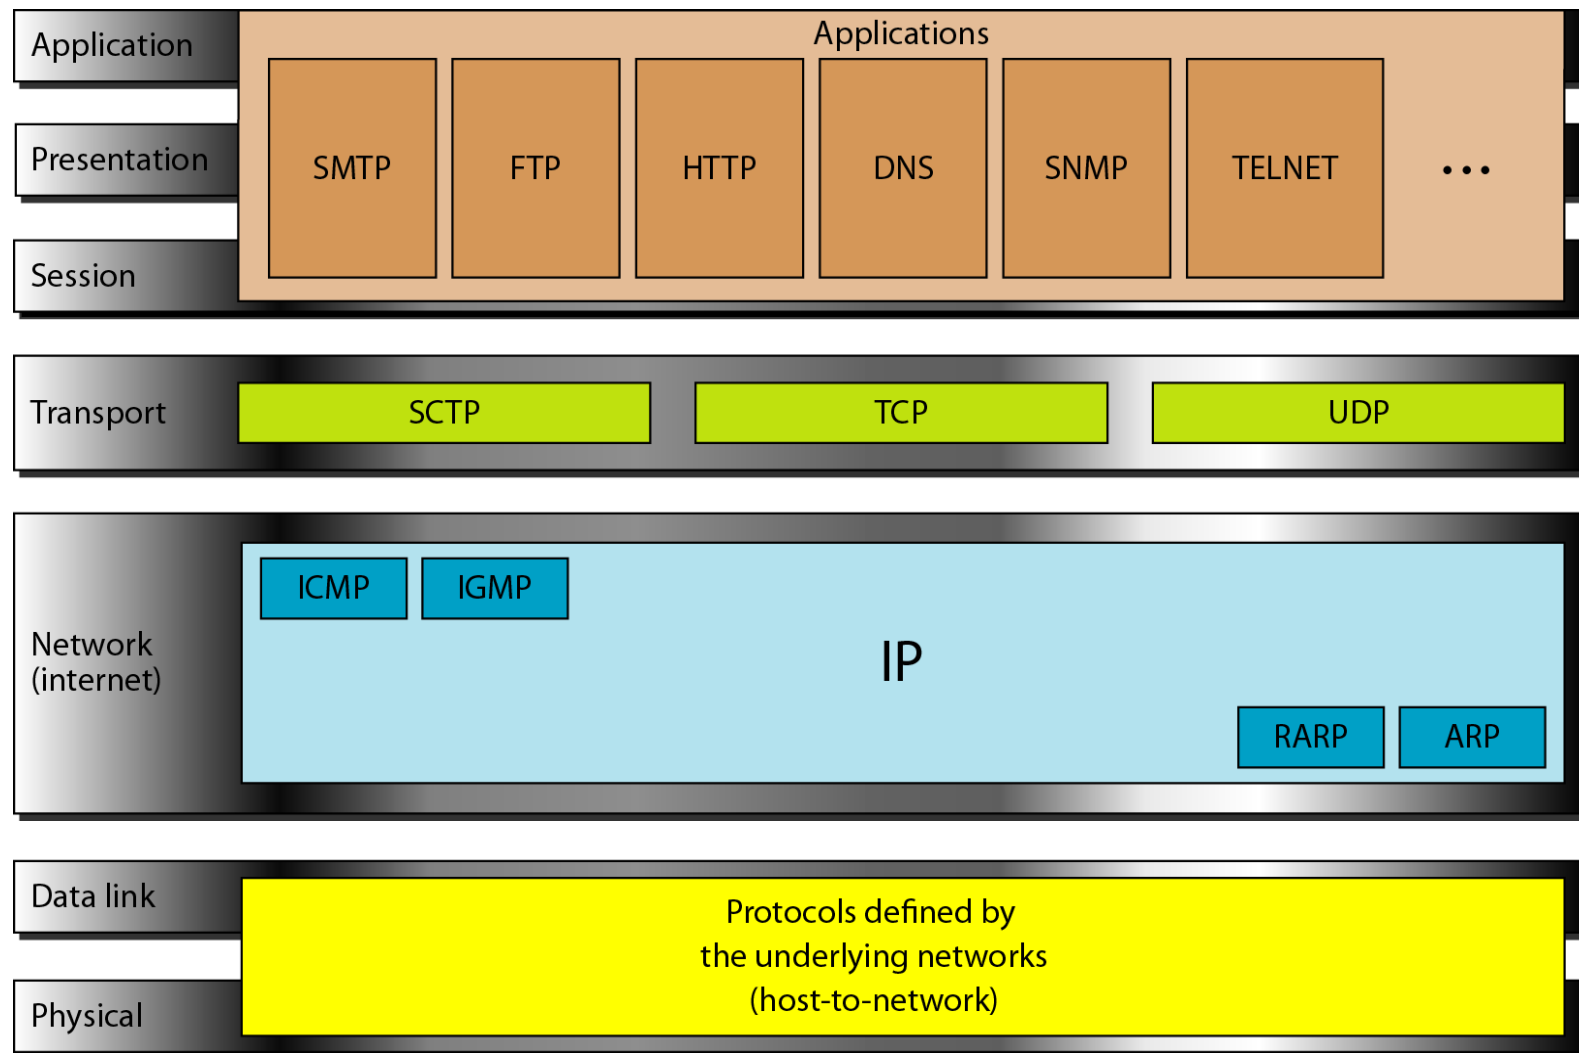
Application

Presentation

Session

Applications

SMTP FTP HTTP DNS SNMP TELNET • • •

Transport

SCTP TCP UDP

Network (internet)

ICMP IGMP

IP

RARP ARP

Data link

Physical

Protocols defined by the underlying networks (host-to-network)